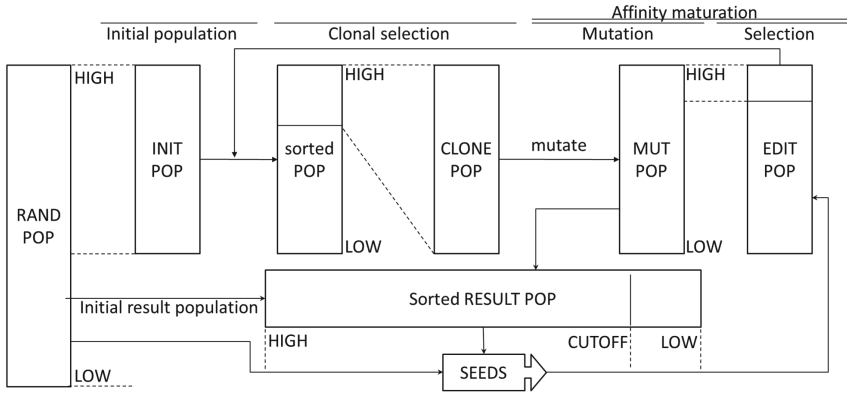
Initial population

Clonal selection

Affinity maturation

Mutation

Selection

RAND POP

HIGH

INIT POP

sorted POP

HIGH

LOW

CLONE POP

mutate

MUT POP

HIGH

LOW

EDIT POP

Initial result population

Sorted RESULT POP

HIGH

CUTOFF

LOW

LOW

SEEDS